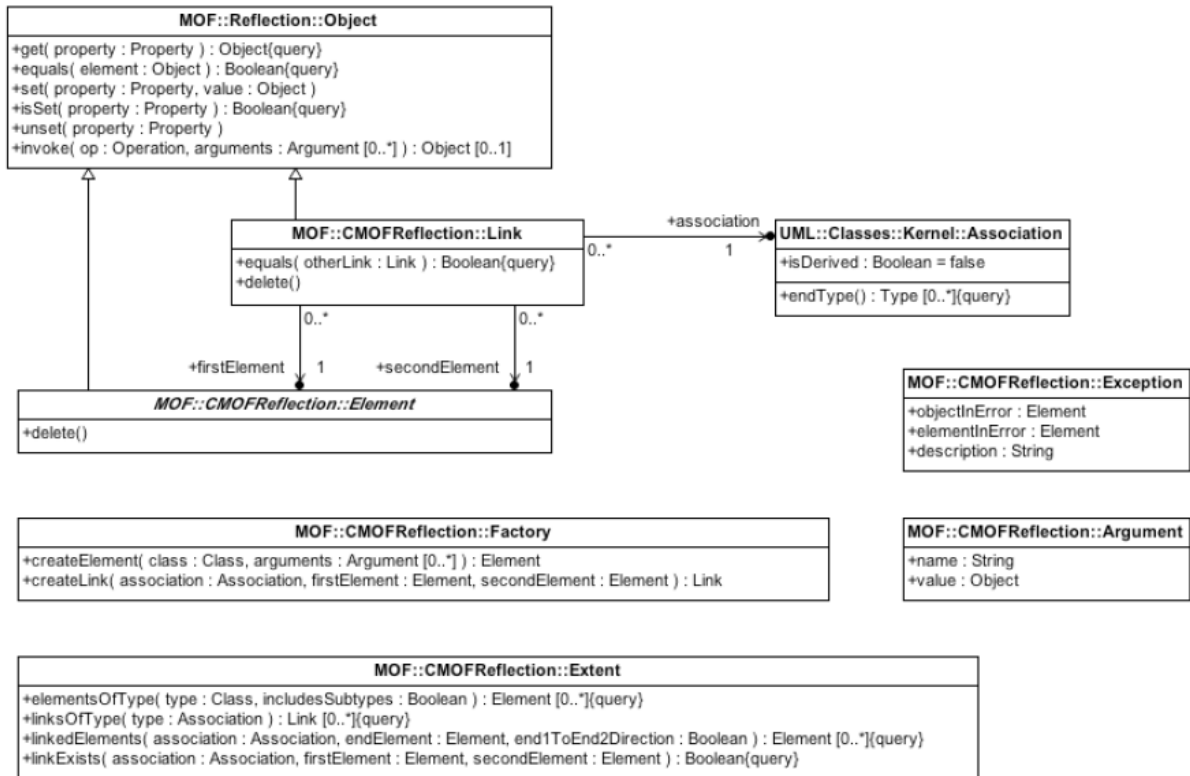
MOF::Reflection::Object
+get( property : Property ) : Object{query}
+equals( element : Object ) : Boolean{query}
+set( property : Property, value : Object )
+isSet( property : Property ) : Boolean{query}
+unset( property : Property )
+invoke( op : Operation, arguments : Argument [0..*] ) : Object [0..1]

MOF::CMOFReflection::Link
+equals( otherLink : Link ) : Boolean{query}
+delete()

+association
0..*
1

UML::Classes::Kernel::Association
+isDerived : Boolean = false
+endType() : Type [0..*]{query}

0..*
0..*
+firstElement 1
+secondElement 1

MOF::CMOFReflection::Element
+delete()

MOF::CMOFReflection::Exception
+objectInError : Element
+elementInError : Element
+description : String

MOF::CMOFReflection::Factory
+createElement( class : Class, arguments : Argument [0..*] ) : Element
+createLink( association : Association, firstElement : Element, secondElement : Element ) : Link

MOF::CMOFReflection::Argument
+name : String
+value : Object

MOF::CMOFReflection::Extent
+elementsOfType( type : Class, includesSubtypes : Boolean ) : Element [0..*]{query}
+linksOfType( type : Association ) : Link [0..*]{query}
+linkedElements( association : Association, endElement : Element, end1ToEnd2Direction : Boolean ) : Element [0..*]{query}
+linkExists( association : Association, firstElement : Element, secondElement : Element ) : Boolean{query}